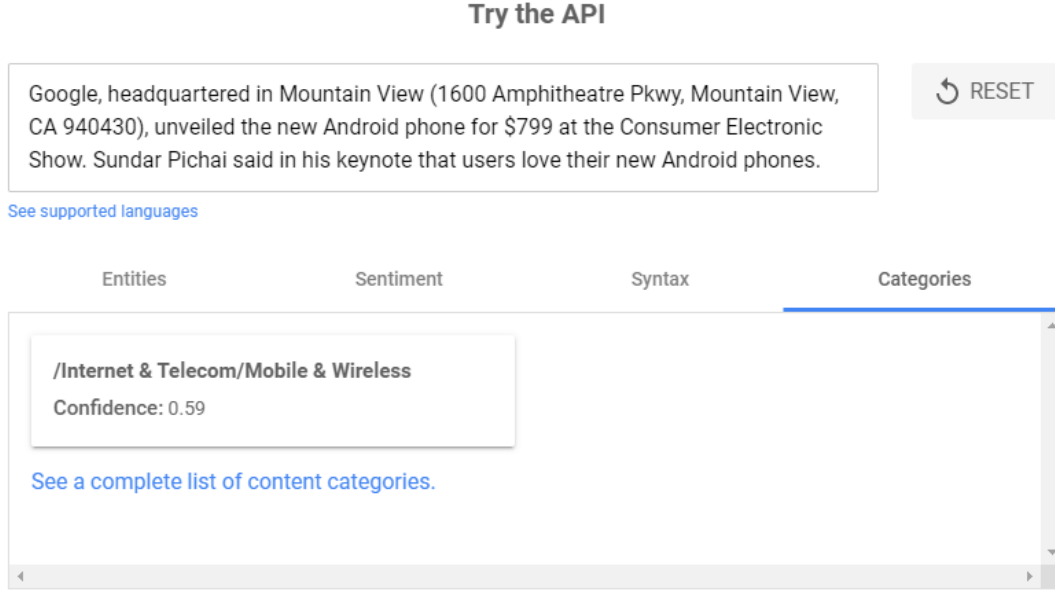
Try the API

Google, headquartered in Mountain View (1600 Amphitheatre Pkwy, Mountain View, CA 940430), unveiled the new Android phone for $799 at the Consumer Electronic Show. Sundar Pichai said in his keynote that users love their new Android phones.

RESET

See supported languages

Entities

Sentiment

Syntax

Categories

/Internet & Telecom/Mobile & Wireless

Confidence: 0.59

See a complete list of content categories.